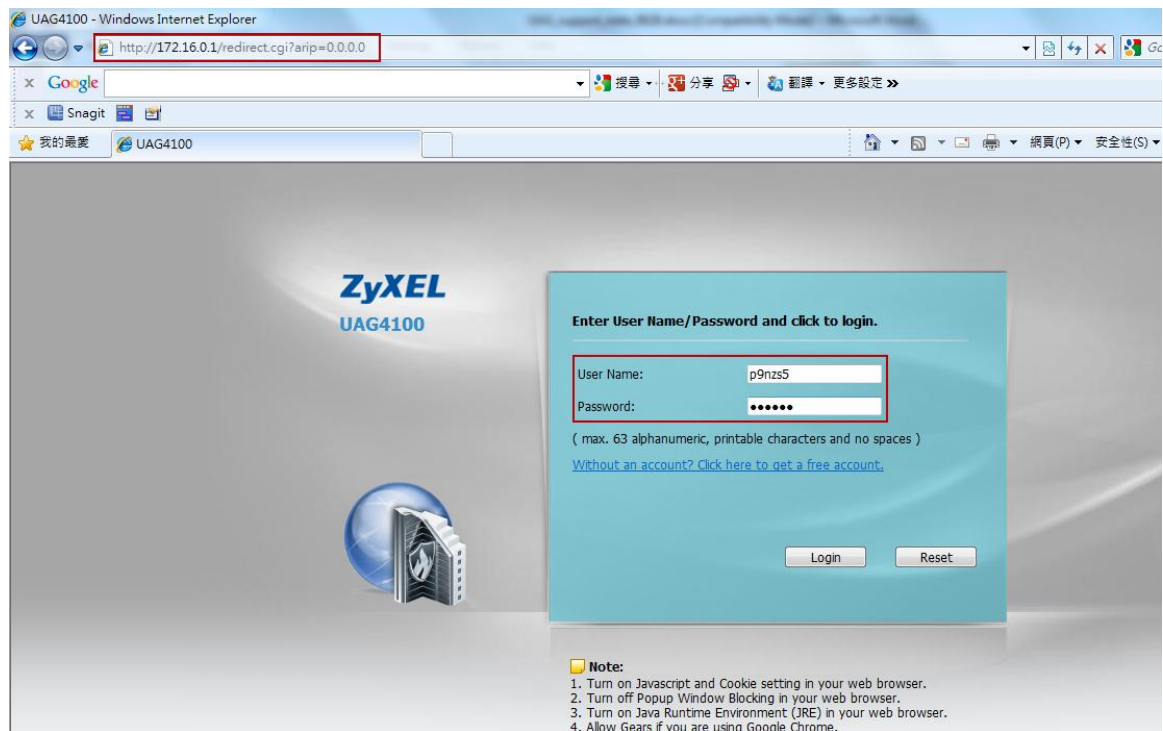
UAG4100 - Windows Internet Explorer

http://172.16.0.1/redirect.cgi?arip=0.0.0.0

Google

搜尋 · 分享 · 翻譯 · 更多設定 »

Snagit

我的最愛 UAG4100

網頁(P) ▾ 安全性(S) ▾

ZyXEL
UAG4100

Enter User Name/Password and click to login.

User Name: p9nzs5
Password: ••••••

( max. 63 alphanumeric, printable characters and no spaces )

Without an account? Click here to get a free account.

Login Reset

Note:
1. Turn on Javascript and Cookie setting in your web browser.
2. Turn off Popup Window Blocking in your web browser.
3. Turn on Java Runtime Environment (JRE) in your web browser.
4. Allow Gears if you are using Google Chrome.